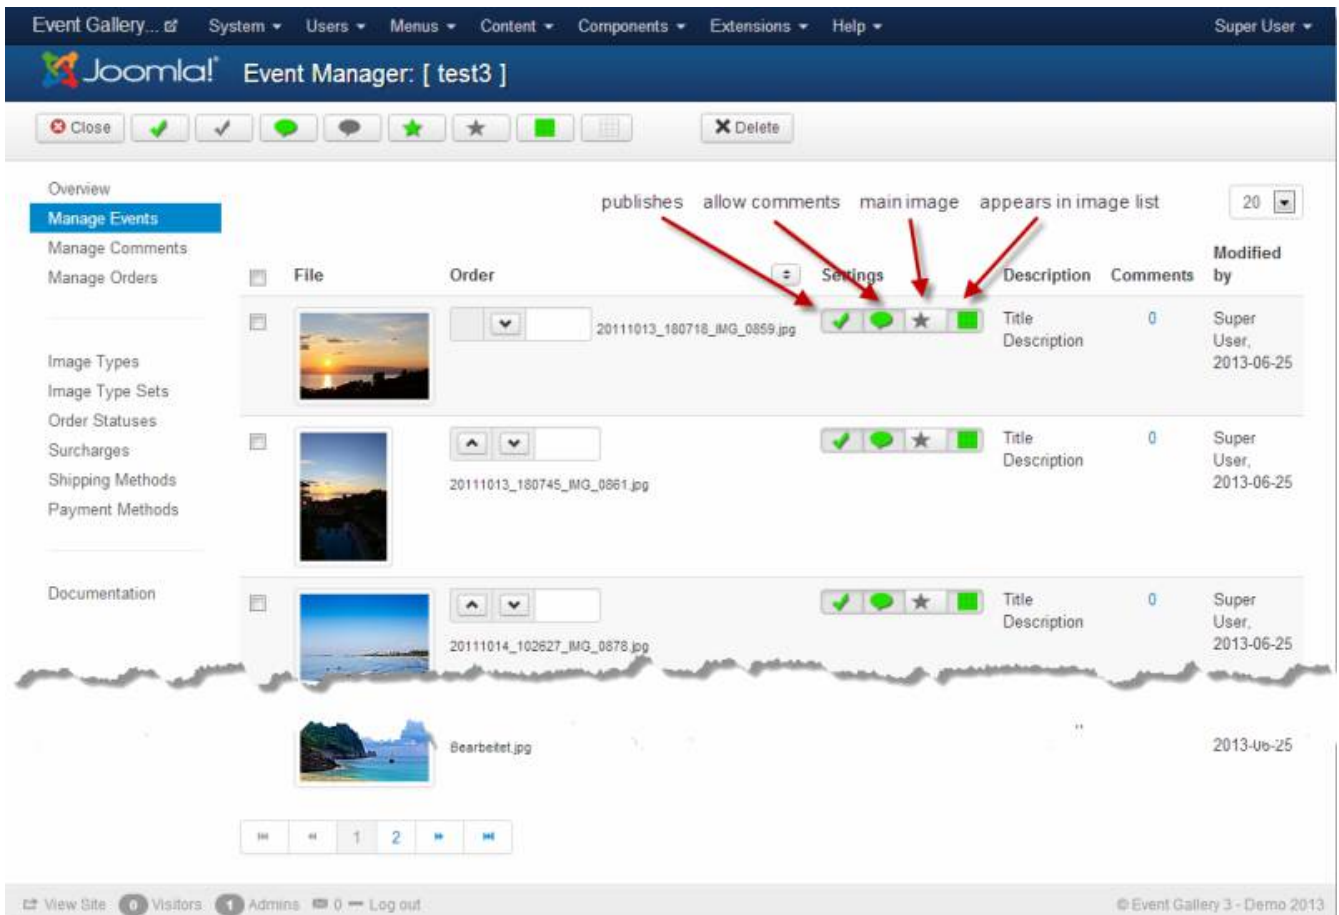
Event Gallery... System Users Menus Content Components Extensions Help Super User

Joomla! Event Manager: [ test3 ]

Close Delete

Overview
Manage Events
Manage Comments
Manage Orders

Image Types
Image Type Sets
Order Statuses
Surcharges
Shipping Methods
Payment Methods

Documentation

publishes allow comments main image appears in image list

20

| | File | Order | Settings | Description | Comments | Modified by |
|---|---|---|---|---|---|---|
| | | 20111013_180718_IMG_0859.jpg | | Title Description | 0 | Super User, 2013-06-25 |
| | | 20111013_180745_IMG_0861.jpg | | Title Description | 0 | Super User, 2013-06-25 |
| | | 20111014_102627_IMG_0878.jpg | | Title Description | 0 | Super User, 2013-06-25 |
| | | Bearbeitet.jpg | | | | 2013-06-25 |

1 2

View Site 0 Visitors 1 Admins 0 — Log out

© Event Gallery 3 - Demo 2013